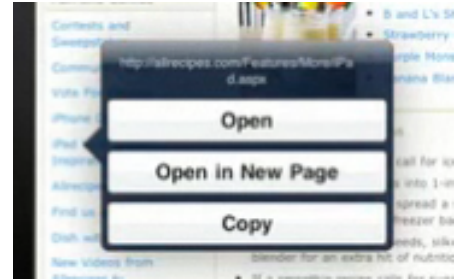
Contests and Sweeps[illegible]

Commu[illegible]

Vote Fo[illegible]

iPhone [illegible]

iPad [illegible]
Inspira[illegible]

Allrecip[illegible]

Find us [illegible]

Dish wit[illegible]

New Videos from Allrecipes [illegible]

B and L's S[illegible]

Strawberry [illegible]

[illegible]rple Mon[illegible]

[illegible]nana Bl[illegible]

http://allrecipes.com/Features/MoreiPad.aspx

Open

Open in New Page

Copy

call for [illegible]

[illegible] into 1-i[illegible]

spread a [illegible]

freezer ba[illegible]

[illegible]eeds, silk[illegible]

blender for an extra hit of nutrition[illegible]